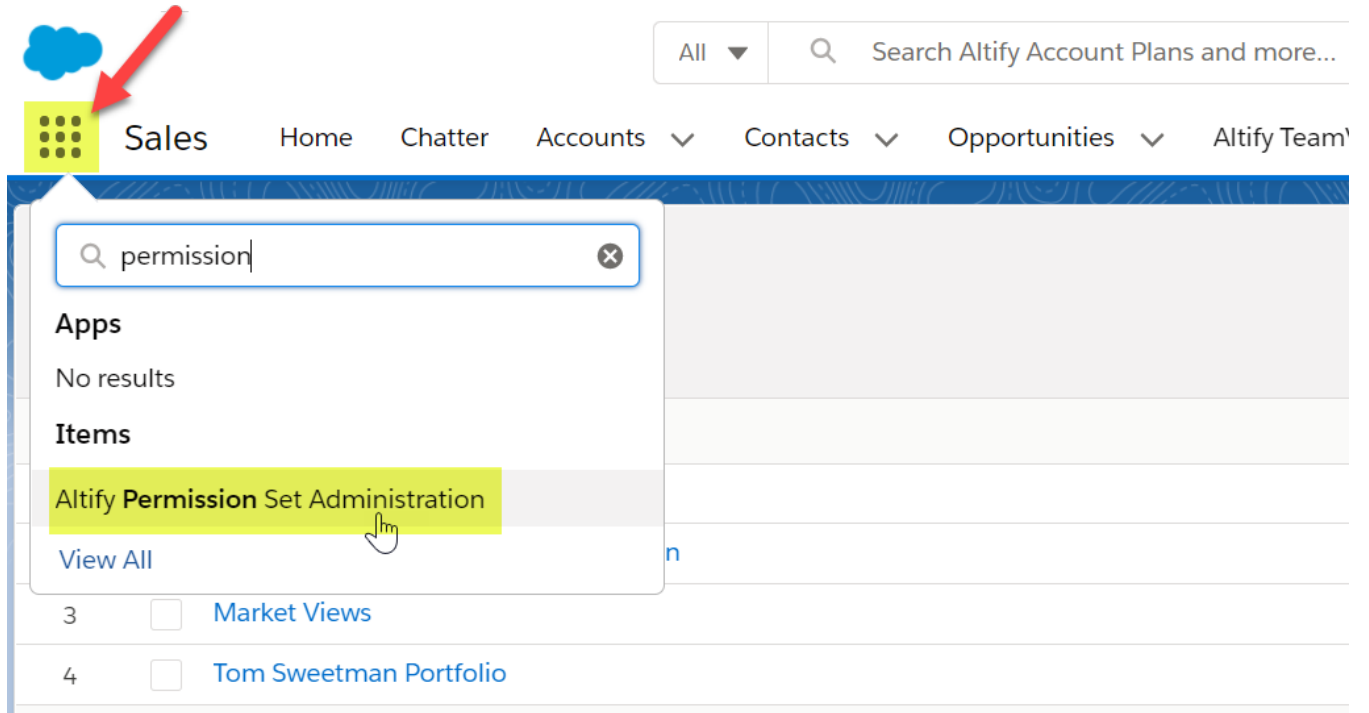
All

Search Altify Account Plans and more...

Sales Home Chatter Accounts Contacts Opportunities Altify TeamV

permission

Apps

No results

Items

Altify **Permission** Set Administration

View All

n

3 Market Views

4 Tom Sweetman Portfolio